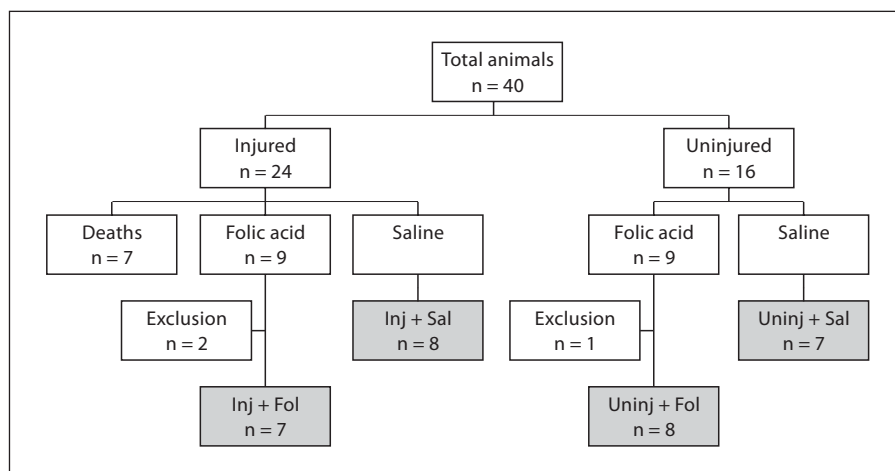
Total animals
n = 40

Injured
n = 24

Uninjured
n = 16

Deaths
n = 7

Folic acid
n = 9

Saline

Folic acid
n = 9

Saline

Exclusion
n = 2

Inj + Sal
n = 8

Exclusion
n = 1

Uninj + Sal
n = 7

Inj + Fol
n = 7

Uninj + Fol
n = 8